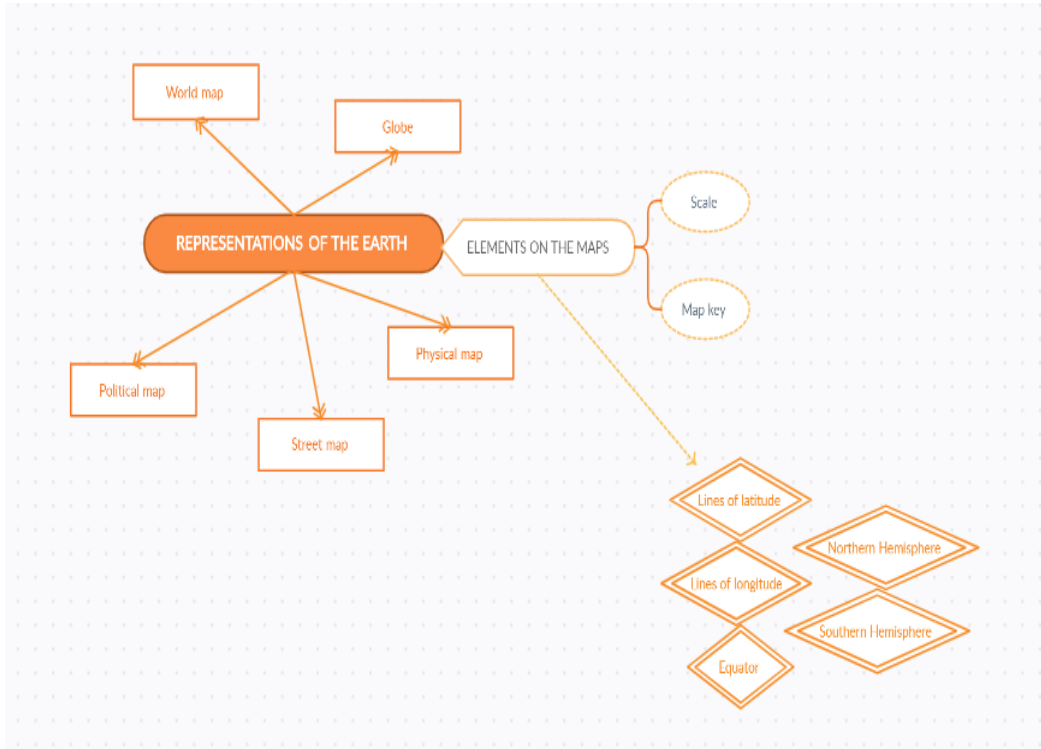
World map

Globe

REPRESENTATIONS OF THE EARTH

ELEMENTS ON THE MAPS

Scale

Map key

Physical map

Political map

Street map

Lines of latitude

Northern Hemisphere

Lines of longitude

Southern Hemisphere

Equator